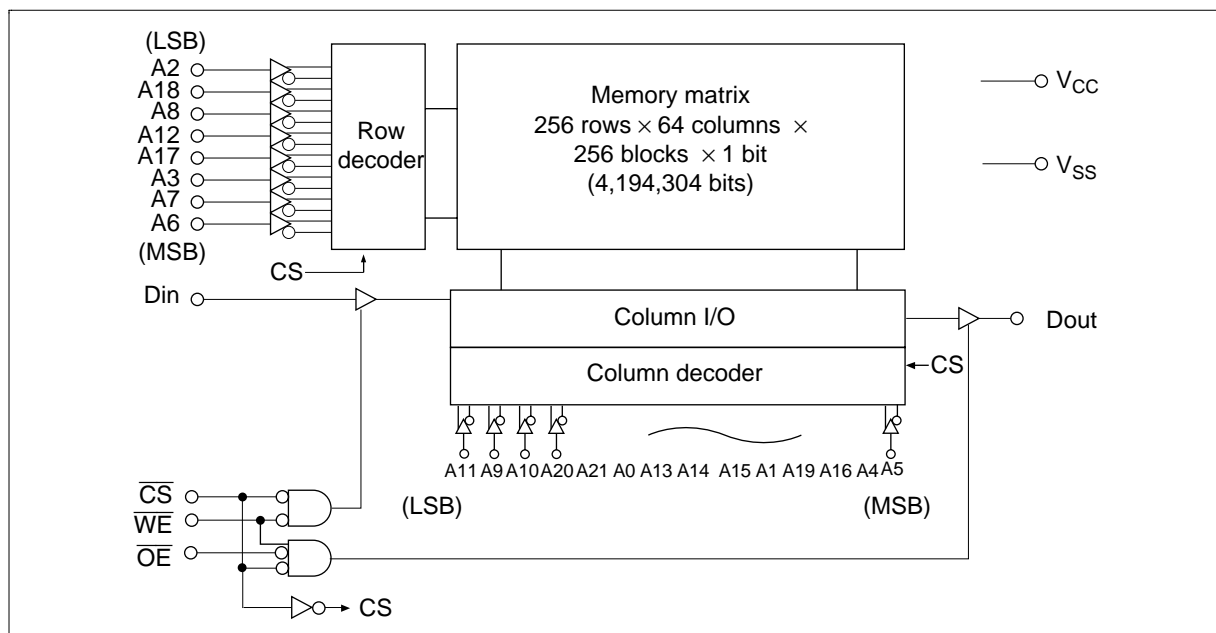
(LSB)
A2
A18
A8
A12
A17
A3
A7
A6
(MSB)

Row decoder

CS

Memory matrix
256 rows $\times$ 64 columns $\times$
256 blocks $\times$ 1 bit
(4,194,304 bits)

$V_{CC}$

$V_{SS}$

Din

Column I/O

Dout

Column decoder

CS

A11 A9 A10 A20 A21 A0 A13 A14 A15 A1 A19 A16 A4 A5

(LSB)

(MSB)

$\overline{CS}$
$\overline{WE}$
$\overline{OE}$

CS